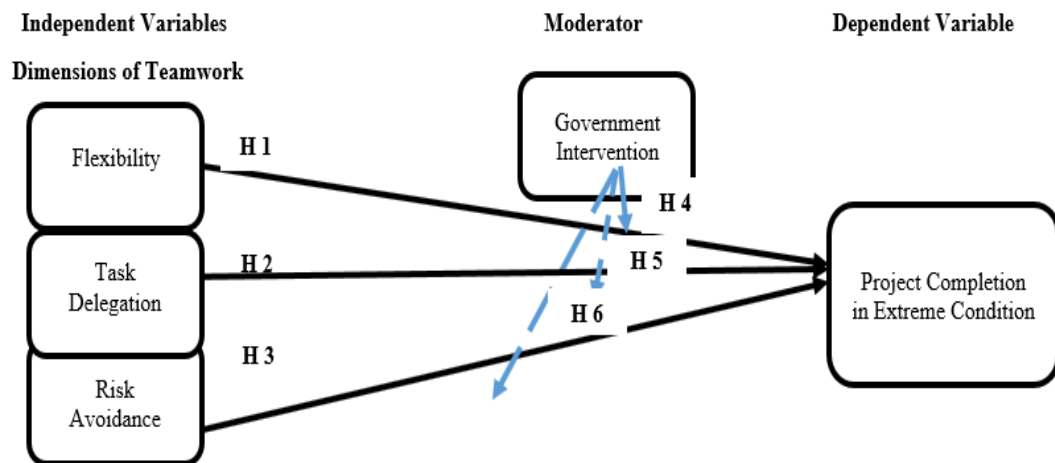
Independent Variables

Moderator

Dependent Variable

Dimensions of Teamwork

Flexibility

Task Delegation

Risk Avoidance

Government Intervention

H 1

H 2

H 3

H 4

H 5

H 6

Project Completion in Extreme Condition